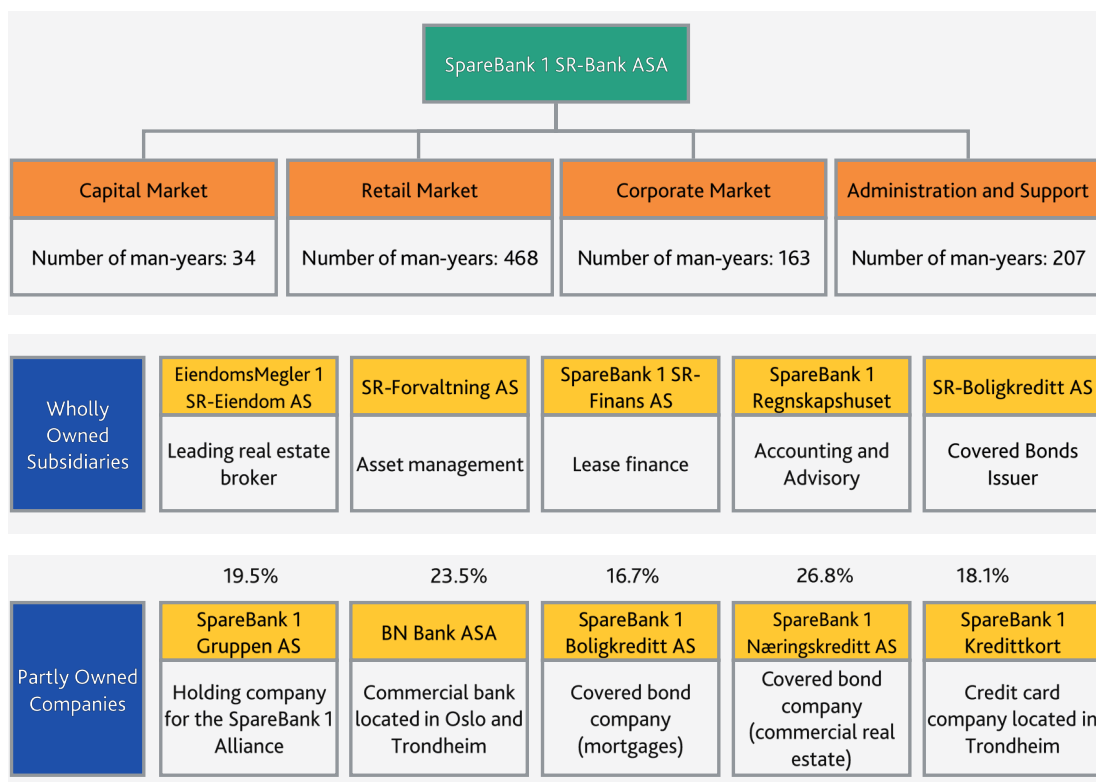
SpareBank 1 SR-Bank ASA

Capital Market

Number of man-years: 34

Retail Market

Number of man-years: 468

Corporate Market

Number of man-years: 163

Administration and Support

Number of man-years: 207

Wholly Owned Subsidiaries

EiendomsMegler 1 SR-Eiendom AS

Leading real estate broker

SR-Forvaltning AS

Asset management

SpareBank 1 SR-Finans AS

Lease finance

SpareBank 1 Regnskapshuset

Accounting and Advisory

SR-Boligkreditt AS

Covered Bonds Issuer

Partly Owned Companies

19.5%

SpareBank 1 Gruppen AS

Holding company for the SpareBank 1 Alliance

23.5%

BN Bank ASA

Commercial bank located in Oslo and Trondheim

16.7%

SpareBank 1 Boligkreditt AS

Covered bond company (mortgages)

26.8%

SpareBank 1 Næringskreditt AS

Covered bond company (commercial real estate)

18.1%

SpareBank 1 Kredittkort

Credit card company located in Trondheim